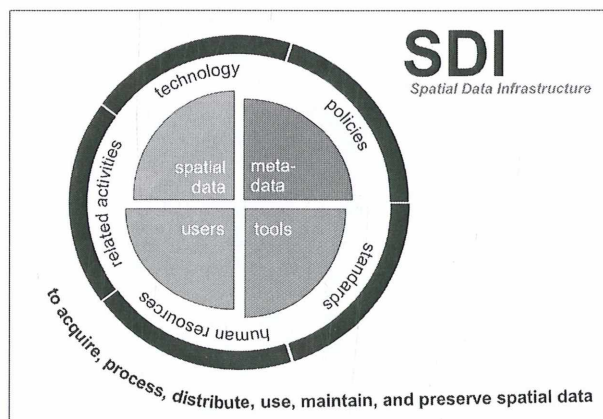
SDI
Spatial Data Infrastructure

technology
policies
standards
human resources
related activities

spatial data
meta-data
users
tools

to acquire, process, distribute, use, maintain, and preserve spatial data